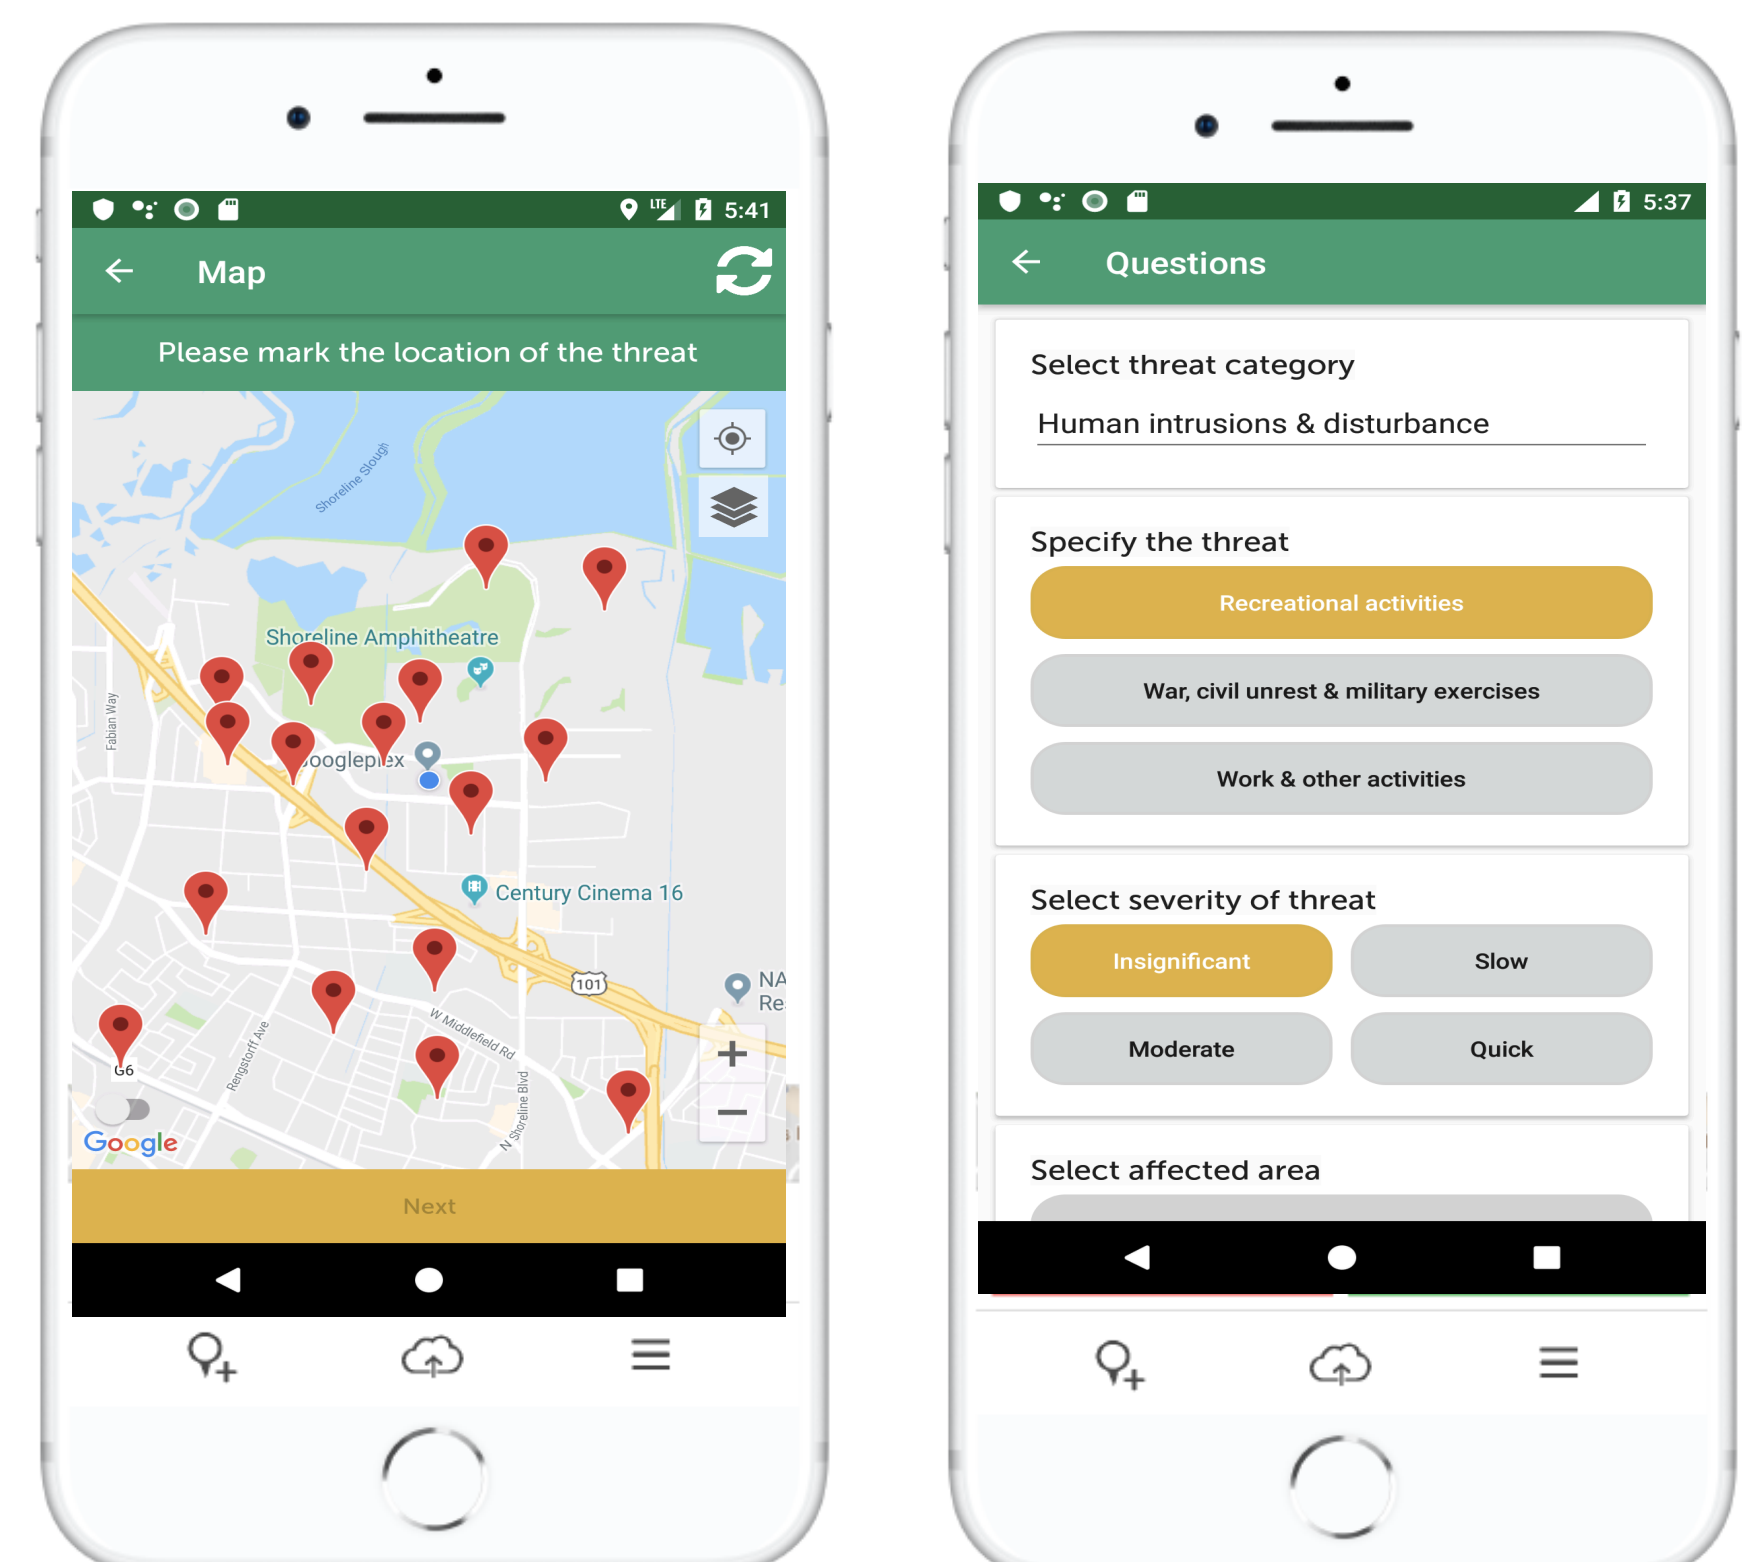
LTE 5:41

Map

Please mark the location of the threat

Shoreline Slough

Shoreline Amphitheatre

Fabian Way

Googleplex

Century Cinema 16

101

NA Re

W Middlefield Rd

Rengstorff Ave

N Shoreline Blvd

G6

Google

+

−

Next

5:37

Questions

Select threat category

Human intrusions & disturbance

Specify the threat

Recreational activities

War, civil unrest & military exercises

Work & other activities

Select severity of threat

Insignificant

Slow

Moderate

Quick

Select affected area